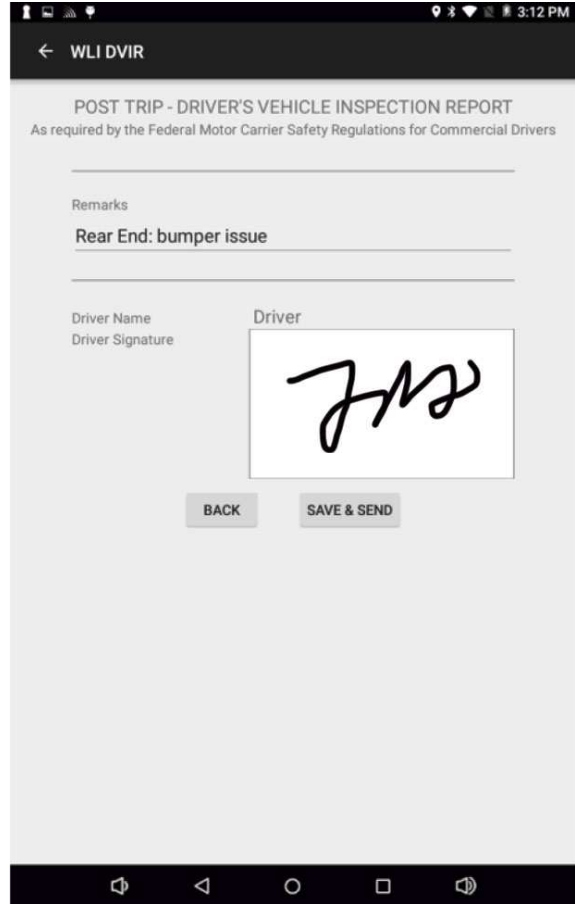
3:12 PM

WLI DVIR

POST TRIP - DRIVER'S VEHICLE INSPECTION REPORT
As required by the Federal Motor Carrier Safety Regulations for Commercial Drivers

Remarks
Rear End: bumper issue

Driver Name
Driver

Driver Signature

BACK

SAVE & SEND